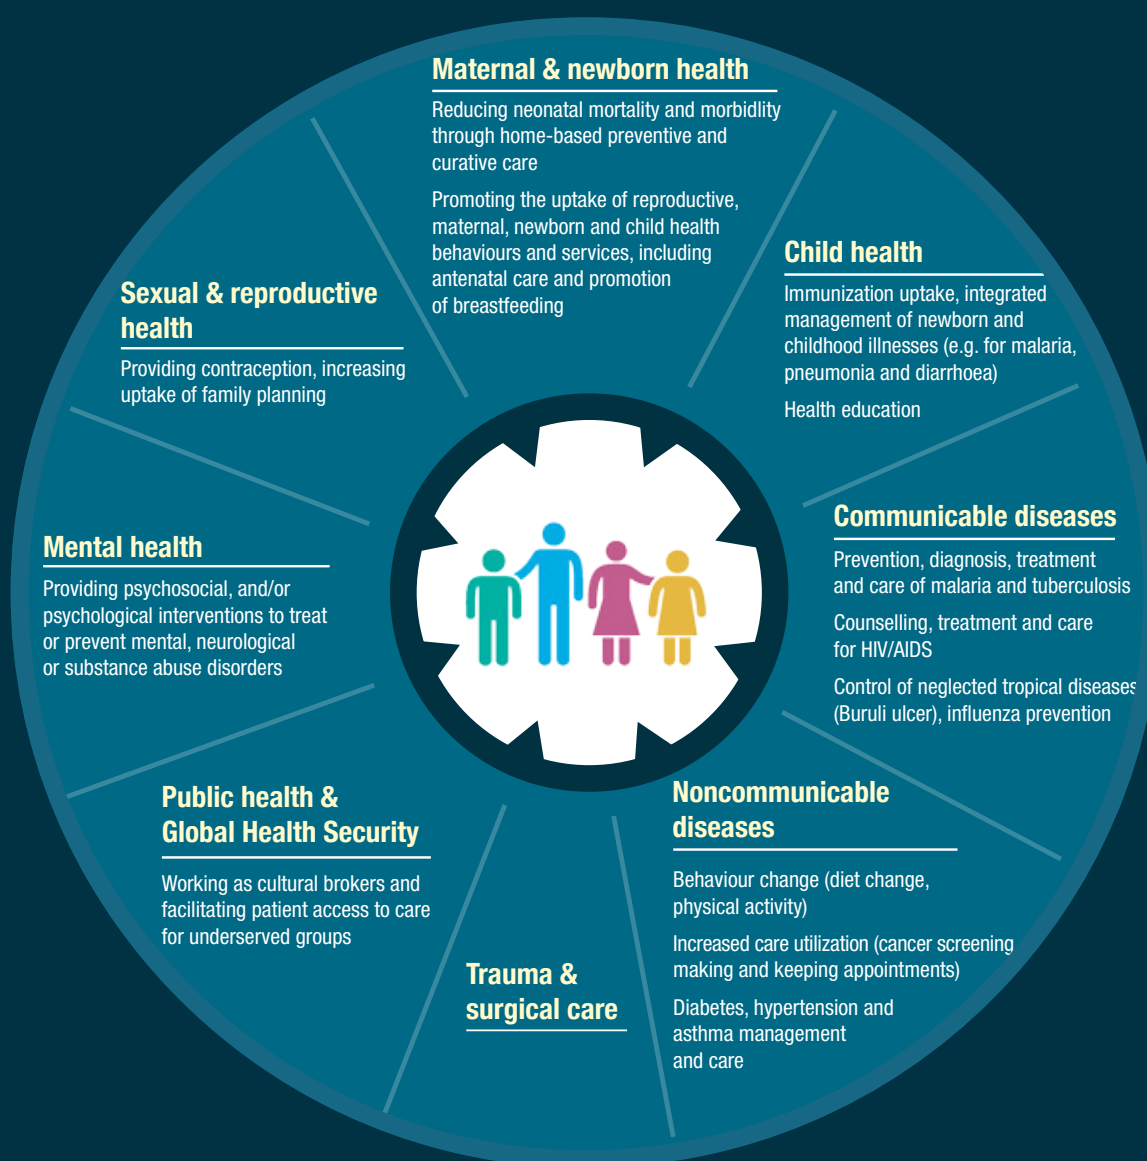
Maternal & newborn health

Reducing neonatal mortality and morbidlity through home-based preventive and curative care

Promoting the uptake of reproductive, maternal, newborn and child health behaviours and services, including antenatal care and promotion of breastfeeding

Child health

Immunization uptake, integrated management of newborn and childhood illnesses (e.g. for malaria, pneumonia and diarrhoea)

Health education

Communicable diseases

Prevention, diagnosis, treatment and care of malaria and tuberculosis

Counselling, treatment and care for HIV/AIDS

Control of neglected tropical diseases (Buruli ulcer), influenza prevention

Noncommunicable diseases

Behaviour change (diet change, physical activity)

Increased care utilization (cancer screening making and keeping appointments)

Diabetes, hypertension and asthma management and care

Trauma & surgical care

Public health & Global Health Security

Working as cultural brokers and facilitating patient access to care for underserved groups

Mental health

Providing psychosocial, and/or psychological interventions to treat or prevent mental, neurological or substance abuse disorders

Sexual & reproductive health

Providing contraception, increasing uptake of family planning